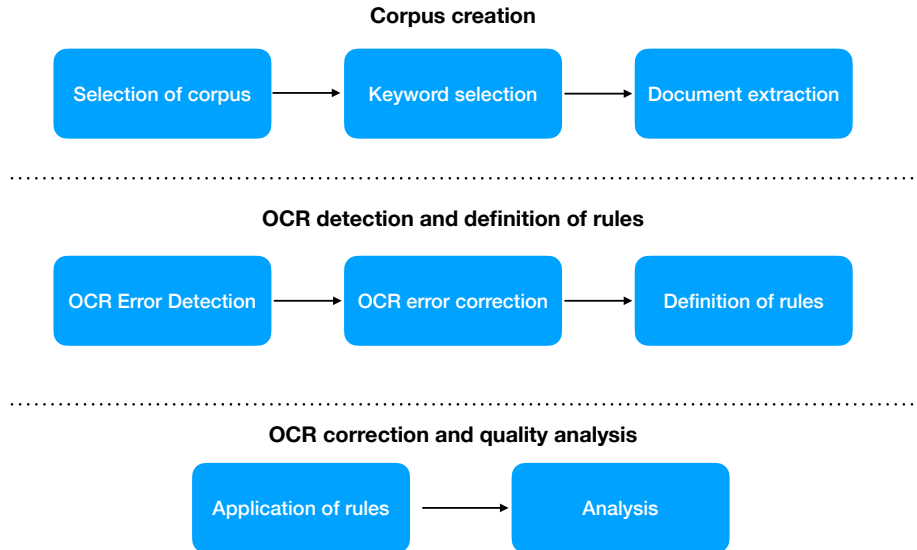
Corpus creation

Selection of corpus

Keyword selection

Document extraction

OCR detection and definition of rules

OCR Error Detection

OCR error correction

Definition of rules

OCR correction and quality analysis

Application of rules

Analysis